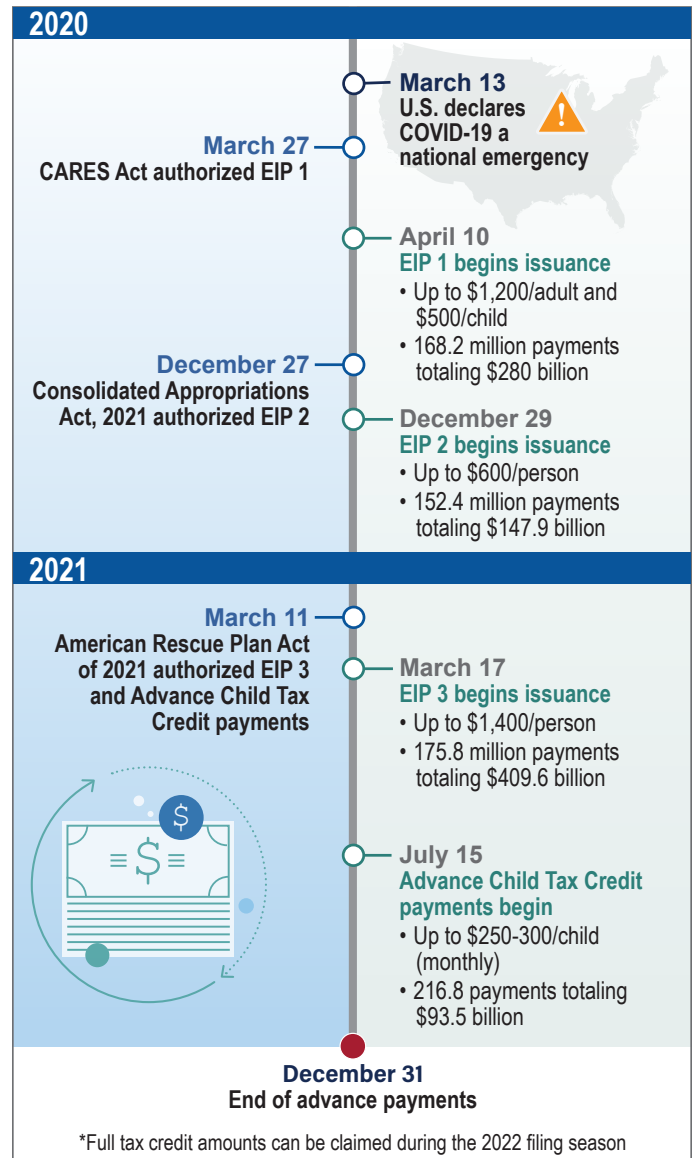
2020

March 13
U.S. declares COVID-19 a national emergency

March 27
CARES Act authorized EIP 1

April 10
EIP 1 begins issuance
• Up to \$1,200/adult and \$500/child
• 168.2 million payments totaling \$280 billion

December 27
Consolidated Appropriations Act, 2021 authorized EIP 2

December 29
EIP 2 begins issuance
• Up to \$600/person
• 152.4 million payments totaling \$147.9 billion

2021

March 11
American Rescue Plan Act of 2021 authorized EIP 3 and Advance Child Tax Credit payments

March 17
EIP 3 begins issuance
• Up to \$1,400/person
• 175.8 million payments totaling \$409.6 billion

July 15
Advance Child Tax Credit payments begin
• Up to \$250-300/child (monthly)
• 216.8 payments totaling \$93.5 billion

December 31
End of advance payments

*Full tax credit amounts can be claimed during the 2022 filing season